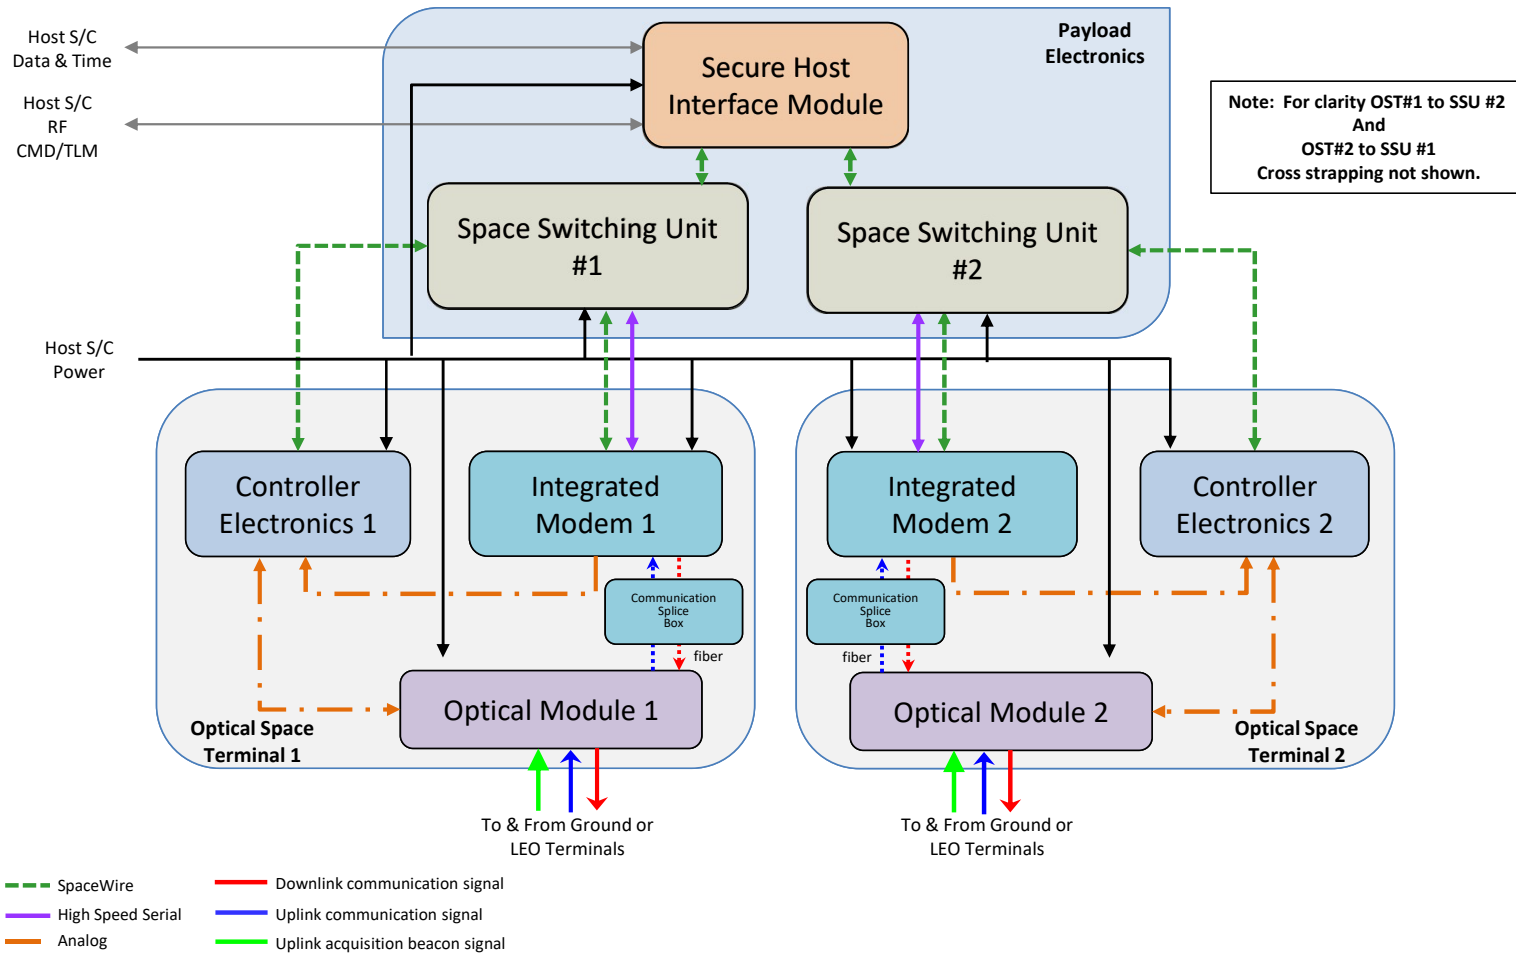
Host S/C
Data & Time

Host S/C
RF
CMD/TLM

Secure Host
Interface Module

Payload
Electronics

Note: For clarity OST#1 to SSU #2
And
OST#2 to SSU #1
Cross strapping not shown.

Space Switching Unit
#1

Space Switching Unit
#2

Host S/C
Power

Controller
Electronics 1

Integrated
Modem 1

Integrated
Modem 2

Controller
Electronics 2

Communication
Splice
Box

Communication
Splice
Box

fiber

fiber

Optical Module 1

Optical Module 2

Optical Space
Terminal 1

Optical Space
Terminal 2

To & From Ground or
LEO Terminals

To & From Ground or
LEO Terminals

SpaceWire
High Speed Serial
Analog

Downlink communication signal
Uplink communication signal
Uplink acquisition beacon signal